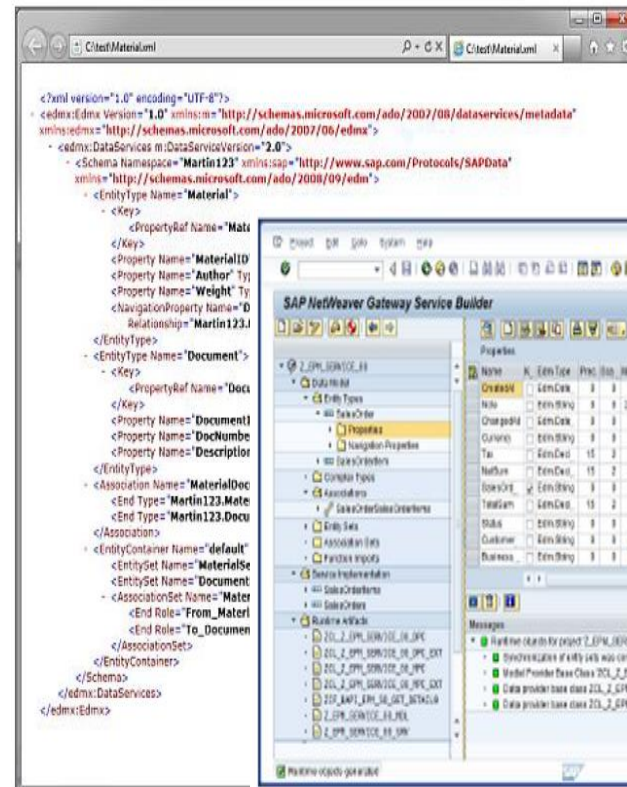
C:\test\Material.xml

C:\test\Material.xml

<?xml version="1.0" encoding="UTF-8"?>
- <edmx:Edmx Version="1.0" xmlns:m="http://schemas.microsoft.com/ado/2007/08/dataservices/metadata" xmlns:edmx="http://schemas.microsoft.com/ado/2007/06/edmx">
- <edmx:DataServices m:DataServiceVersion="2.0">
- <Schema Namespace="Martin123" xmlns:sap="http://www.sap.com/Protocols/SAPData" xmlns="http://schemas.microsoft.com/ado/2008/09/edm">
- <EntityType Name="Material">
- <Key>
<PropertyRef Name="Mat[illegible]
</Key>
<Property Name="MaterialID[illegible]
<Property Name="Author" Ty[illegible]
<Property Name="Weight" Ty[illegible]
<NavigationProperty Name="D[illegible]
Relationship="Martin123.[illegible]
</EntityType>
- <EntityType Name="Document">
- <Key>
<PropertyRef Name="Docu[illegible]
</Key>
<Property Name="Document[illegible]
<Property Name="DocNumbe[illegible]
<Property Name="Description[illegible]
</EntityType>
- <Association Name="MaterialDoc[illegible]
<End Type="Martin123.Mate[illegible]
<End Type="Martin123.Docu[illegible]
</Association>
- <EntityContainer Name="default"
<EntitySet Name="MaterialSe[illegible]
<EntitySet Name="Document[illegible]
- <AssociationSet Name="Mater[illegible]
<End Role="From_Materi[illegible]
<End Role="To_Documen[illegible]
</AssociationSet>
</EntityContainer>
</Schema>
</edmx:DataServices>
</edmx:Edmx>

Project Edit Goto System Help

SAP NetWeaver Gateway Service Builder

Properties

Z_EPM_SERVICE_XX
Data Model
Entity Types
SalesOrder
Properties
Navigation Properties
SalesOrderItem
Complex Types
Associations
SalesOrderSalesOrderItems
Entity Sets
Association Sets
Function Imports
Service Implementation
SalesOrderItems
SalesOrders
Runtime Artifacts
ZCL_Z_EPM_SERVICE_XX_DPC
ZCL_Z_EPM_SERVICE_XX_DPC_EXT
ZCL_Z_EPM_SERVICE_XX_MPC
ZCL_Z_EPM_SERVICE_XX_MPC_EXT
ZCF_BAPI_EPM_SO_GET_DETAILS
Z_EPM_SERVICE_XX_MDL
Z_EPM_SERVICE_XX_SRV

| Name | K. | Edm Type | Prec. | Sca. |
|---|---|---|---|---|
| Createdat | | Edm.Date | 0 | 0 |
| Note | | Edm.String | 0 | 0 |
| Changedat | | Edm.Date | 0 | 0 |
| Currency | | Edm.String | 0 | 0 |
| Tax | | Edm.Decimal | 15 | 2 |
| NetSum | | Edm.Decimal | 15 | 2 |
| SalesOrd... | ✓ | Edm.String | 0 | 0 |
| TotalSum | | Edm.Decimal | 15 | 2 |
| Status | | Edm.String | 0 | 0 |
| Customer | | Edm.String | 0 | 0 |
| Business... | | Edm.String | 0 | 0 |

Messages
Runtime objects for project 'Z_EPM_SER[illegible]
Synchronization of entity sets was co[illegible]
Model Provider Base Class ZCL_Z_E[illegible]
Data provider base class ZCL_Z_EPI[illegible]
Data provider base class ZCL_Z_EPI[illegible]

Runtime objects generated